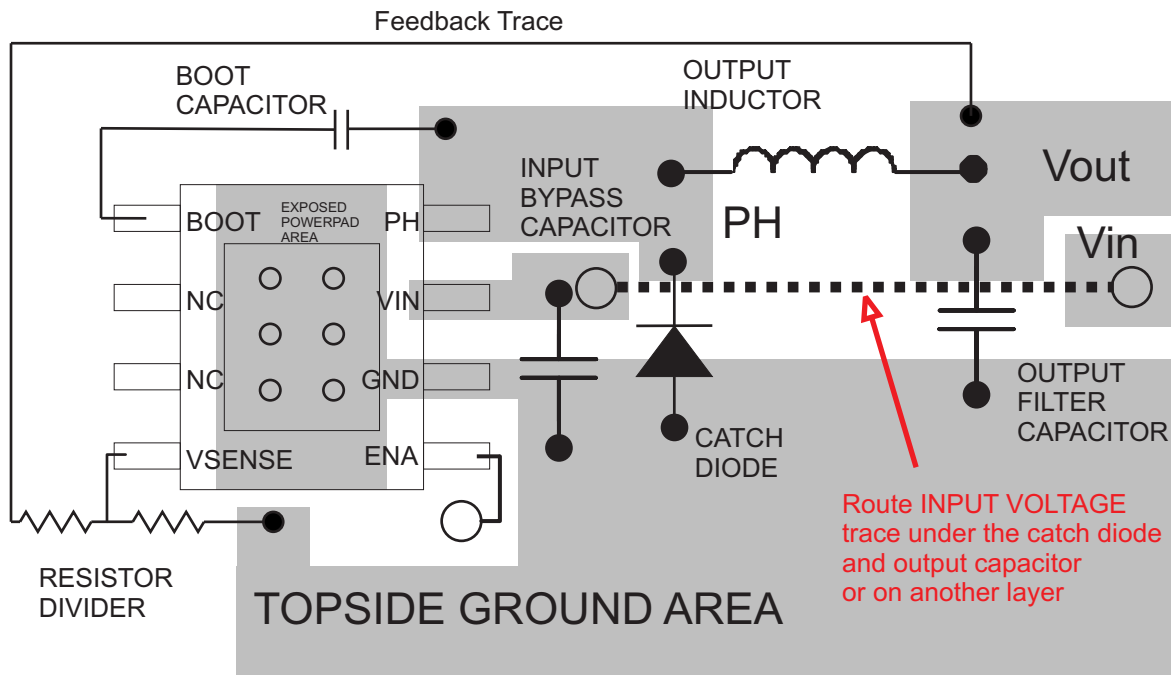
Feedback Trace

BOOT CAPACITOR

OUTPUT INDUCTOR

Vout

INPUT BYPASS CAPACITOR

PH

Vin

BOOT

EXPOSED POWERPAD AREA

PH

NC

VIN

NC

GND

VSENSE

ENA

CATCH DIODE

OUTPUT FILTER CAPACITOR

Route INPUT VOLTAGE trace under the catch diode and output capacitor or on another layer

RESISTOR DIVIDER

TOPSIDE GROUND AREA